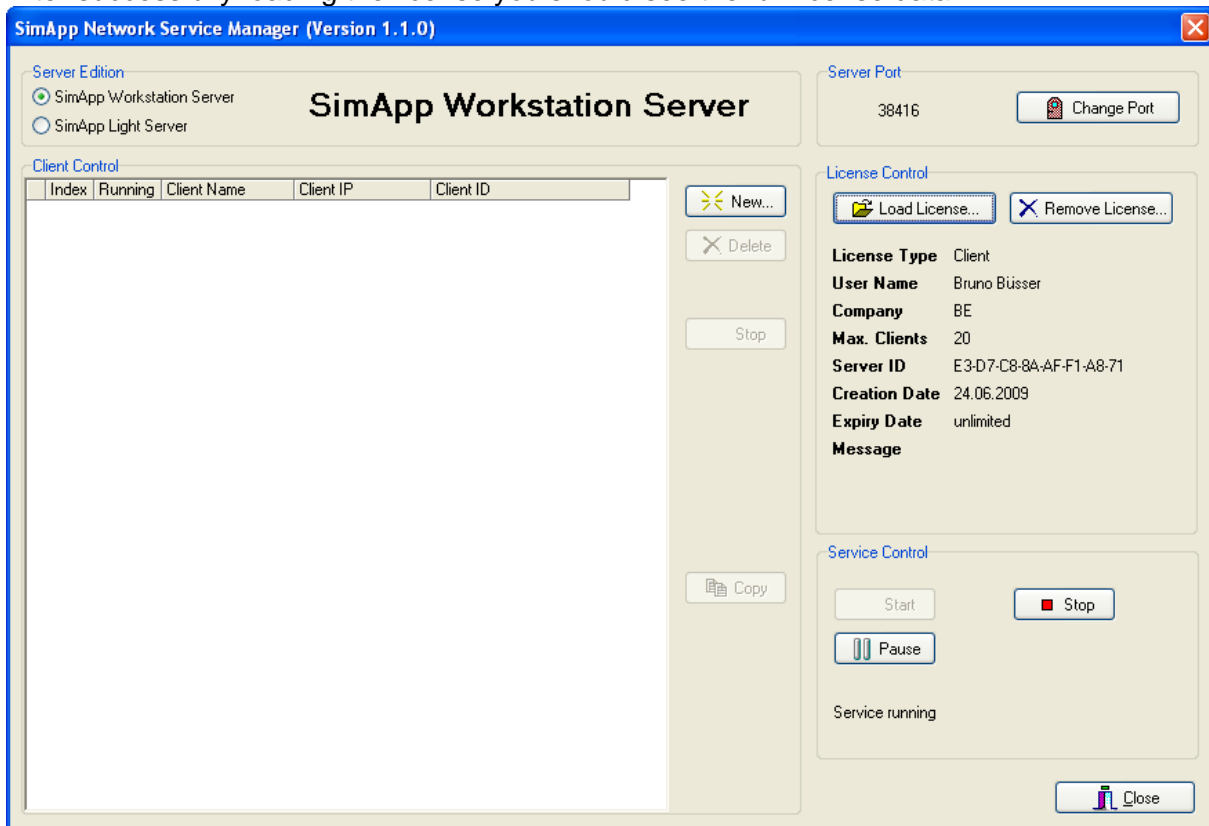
SimApp Network Service Manager (Version 1.1.0)

Server Edition
SimApp Workstation Server
SimApp Light Server

SimApp Workstation Server

Server Port
38416
Change Port

Client Control

| Index | Running | Client Name | Client IP | Client ID |
|---|---|---|---|---|

New...
Delete
Stop
Copy

License Control
Load License...
Remove License...

License Type Client
User Name Bruno Büsser
Company BE
Max. Clients 20
Server ID E3-D7-C8-8A-AF-F1-A8-71
Creation Date 24.06.2009
Expiry Date unlimited
Message

Service Control
Start
Stop
Pause

Service running

Close